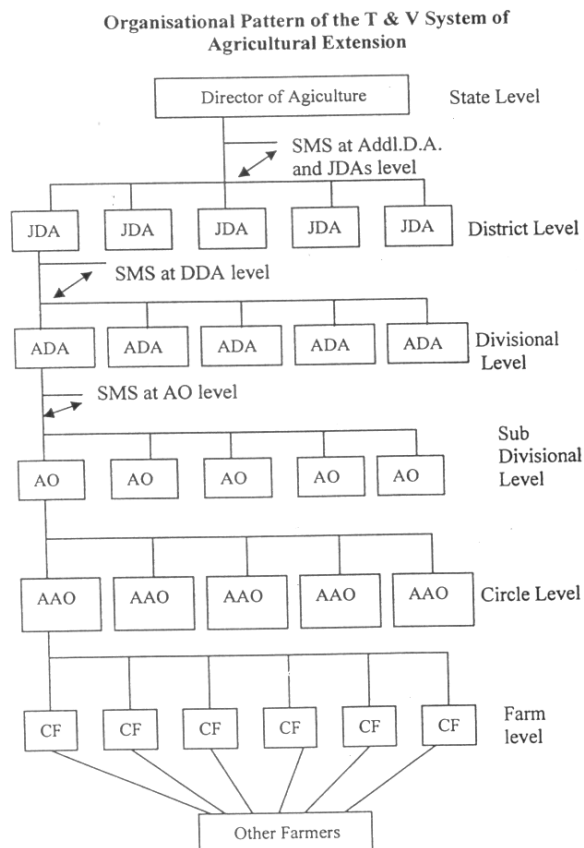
Organisational Pattern of the T & V System of Agricultural Extension

Director of Agiculture

State Level

SMS at Addl.D.A. and JDAs level

JDA JDA JDA JDA JDA

District Level

SMS at DDA level

ADA ADA ADA ADA ADA

Divisional Level

SMS at AO level

Sub Divisional Level

AO AO AO AO AO

AAO AAO AAO AAO AAO

Circle Level

CF CF CF CF CF CF

Farm level

Other Farmers